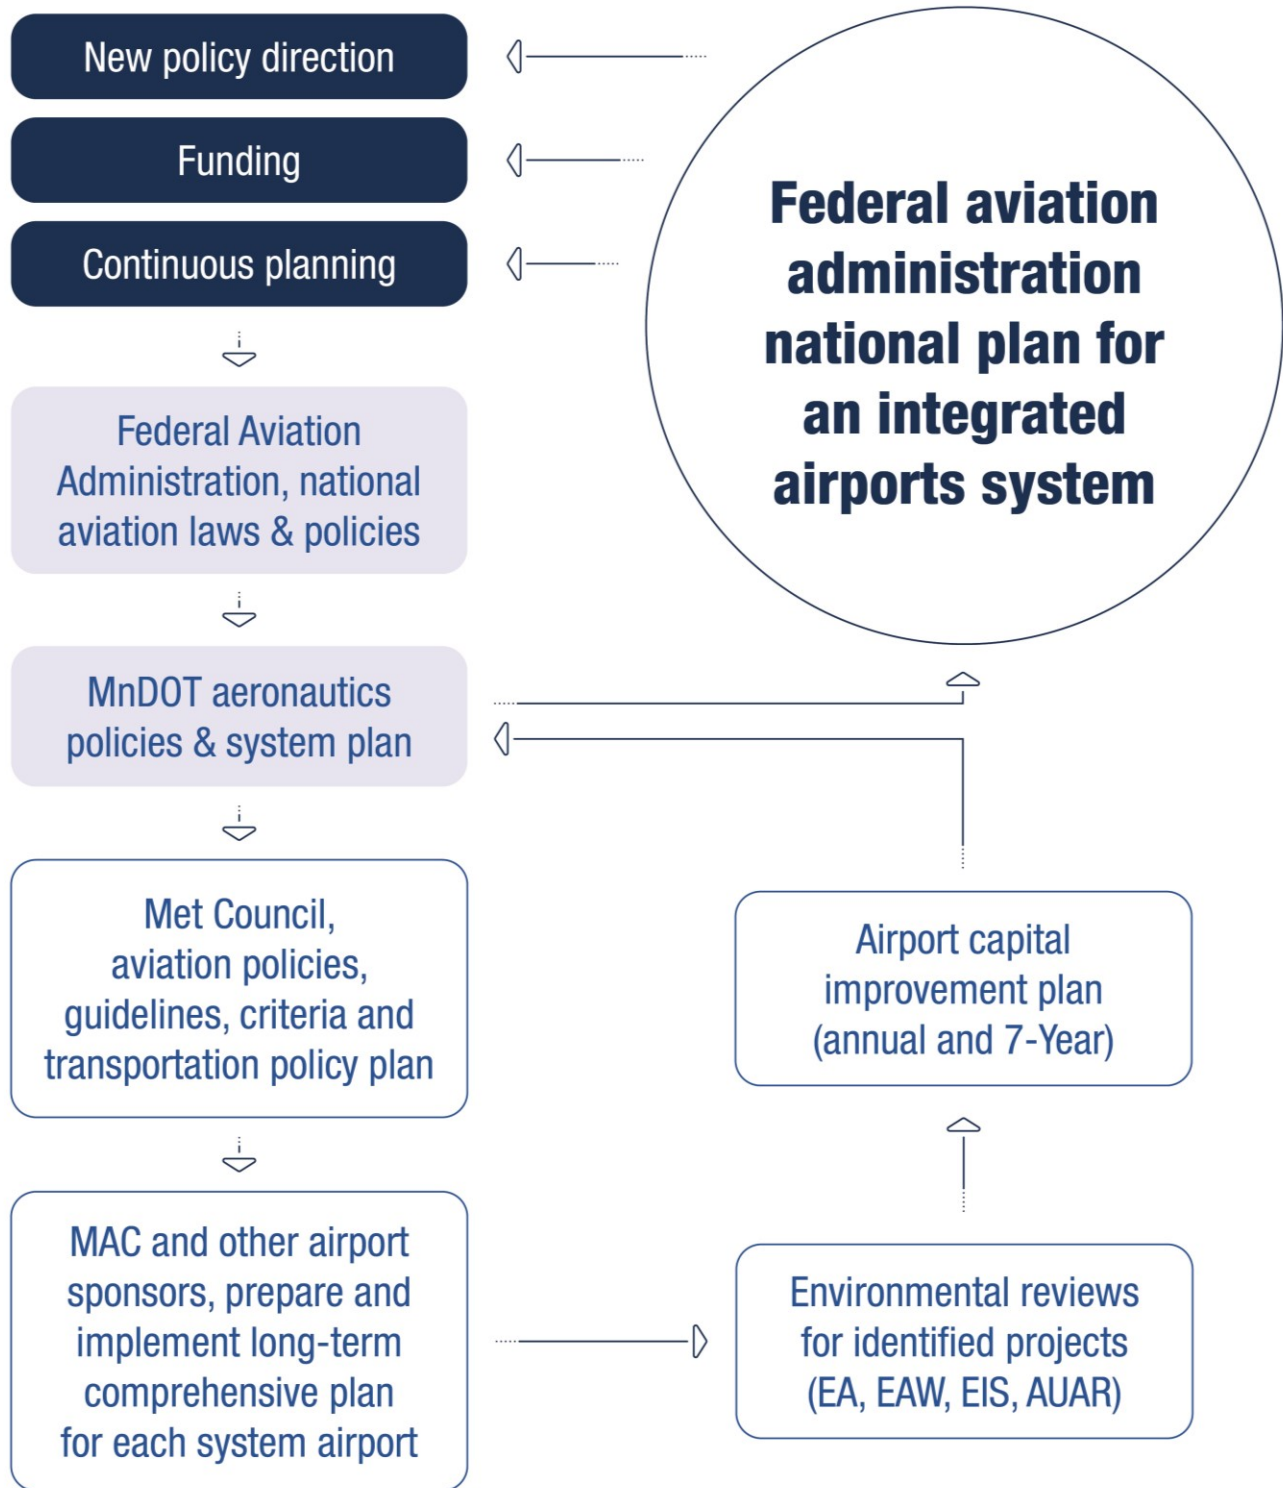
New policy direction

Funding

Continuous planning

Federal aviation administration national plan for an integrated airports system

Federal Aviation Administration, national aviation laws & policies

MnDOT aeronautics policies & system plan

Met Council, aviation policies, guidelines, criteria and transportation policy plan

Airport capital improvement plan (annual and 7-Year)

MAC and other airport sponsors, prepare and implement long-term comprehensive plan for each system airport

Environmental reviews for identified projects (EA, EAW, EIS, AUAR)